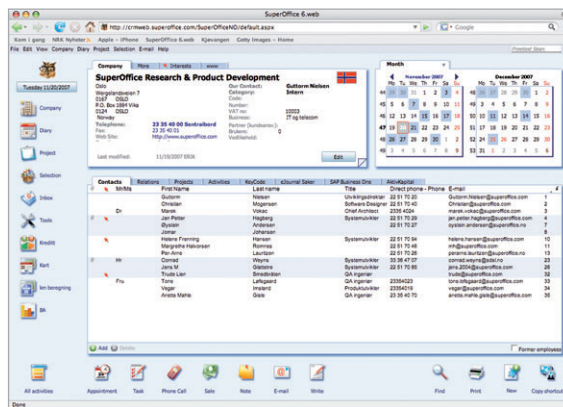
SuperOffice 6.web

http://crmweb.superoffice.com/SuperOfficeNO/default.aspx

Kom i gang NRK Nyheter Apple - iPhone SuperOffice 6.web Kjøvangen Getty Images - Home

File Edit View Company Diary Project Selection E-mail Help

Tuesday 11/20/2007

Company

Diary

Project

Selection

Inbox

Tools

Kredittt

Kart

km beregning

BI

Company More Interests www

SuperOffice Research & Product Development

Oslo
Wergelandsveien 7
0167 OSLO
P.O. Box 1884 Vika
0124 OSLO
Norway
Telephone: 23 35 40 00 Sentralbord
Fax: 23 35 40 01
Web Site: http://www.superoffice.com

Our Contact: Gutorm Nielsen
Category: Intern
Code:
Number:
VAT no: 10003
Business: IT og telecom
Partner (fundsnr.):
Brukere: 0

Last modified: 11/19/2007 EKW

Edit

Month

November 2007

| | Mo | Tu | We | Th | Fr | Sa | Su |
|---|---|---|---|---|---|---|---|
| 44 | 29 | 30 | 31 | 1 | 2 | 3 | 4 |
| 45 | 5 | 6 | 7 | 8 | 9 | 10 | 11 |
| 46 | 12 | 13 | 14 | 15 | 16 | 17 | 18 |
| 47 | 19 | 20 | 21 | 22 | 23 | 24 | 25 |
| 48 | 26 | 27 | 28 | 29 | 30 | 1 | 2 |
| 49 | 3 | 4 | 5 | 6 | 7 | 8 | 9 |

December 2007

| | Mo | Tu | We | Th | Fr | Sa | Su |
|---|---|---|---|---|---|---|---|
| 48 | 26 | 27 | 28 | 29 | 30 | 1 | 2 |
| 49 | 3 | 4 | 5 | 6 | 7 | 8 | 9 |
| 50 | 10 | 11 | 12 | 13 | 14 | 15 | 16 |
| 51 | 17 | 18 | 19 | 20 | 21 | 22 | 23 |
| 52 | 24 | 25 | 26 | 27 | 28 | 29 | 30 |
| 1 | 31 | 1 | 2 | 3 | 4 | 5 | 6 |

Contacts Relations Projects Activities KeyCode eJournal Saker SAP Business One Akti-Kapital

| Mr/Ms | First Name | Last name | Title | Direct phone - Phone | E-mail | |
|---|---|---|---|---|---|---|
| | Gutorm | Nielsen | Utviklingsdirektør | 22 51 70 20 | Gutorm.Nielsen@superoffice.com | 1 |
| | Christian | Mogensen | Software Designer | 22 51 70 40 | Christian@superoffice.com | 2 |
| Dr | Marek | Vokac | Chief Architect | 2335 4024 | marek.vokac@superoffice.com | 3 |
| | Jan Peter | Hagberg | Systemutvikler | 22 51 70 29 | jan.peter.hagberg@superoffice.com | 4 |
| | Øystein | Andersen | | 22 51 70 27 | oystein.andersen@superoffice.no | 7 |
| | Jomar | Johansen | | | | 8 |
| | Helene Fanning | Hanson | Systemutvikler | 22 51 70 94 | helene.hansen@superoffice.com | 10 |
| | Margrethe Hakonsen | Ronnes | | 22 51 70 48 | mh@superoffice.com | 11 |
| | Per-Arne | Lauritzen | | 22 51 70 26 | perarne.lauritzen@superoffice.no | 13 |
| Hr | Conrad | Weyns | Systemutvikler | 23 35 47 07 | conrad.weyns@sdd.no | 17 |
| | Jens M | Glæstre | Systemutvikler | 22 51 70 85 | jens.2004@superoffice.com | 26 |
| | Truls Lien | Smedsbråten | QA ingeniør | | truls@superoffice.com | 32 |
| Fru | Tone | Lafsgaard | QA ingeniør | 23354023 | tone.lofsgaard@superoffice.com | 33 |
| | Vegar | Imsland | Produktutvikler | 23354019 | vegar@superoffice.com | 34 |
| | Anette Mahle | Giske | QA ingeniør | 23 35 40 70 | anette.mahle.giske@superoffice.com | 35 |

Add Delete

Former employees

All activities Appointment Task Phone Call Sale Note E-mail Write Find Print New Copy shortcut

Done